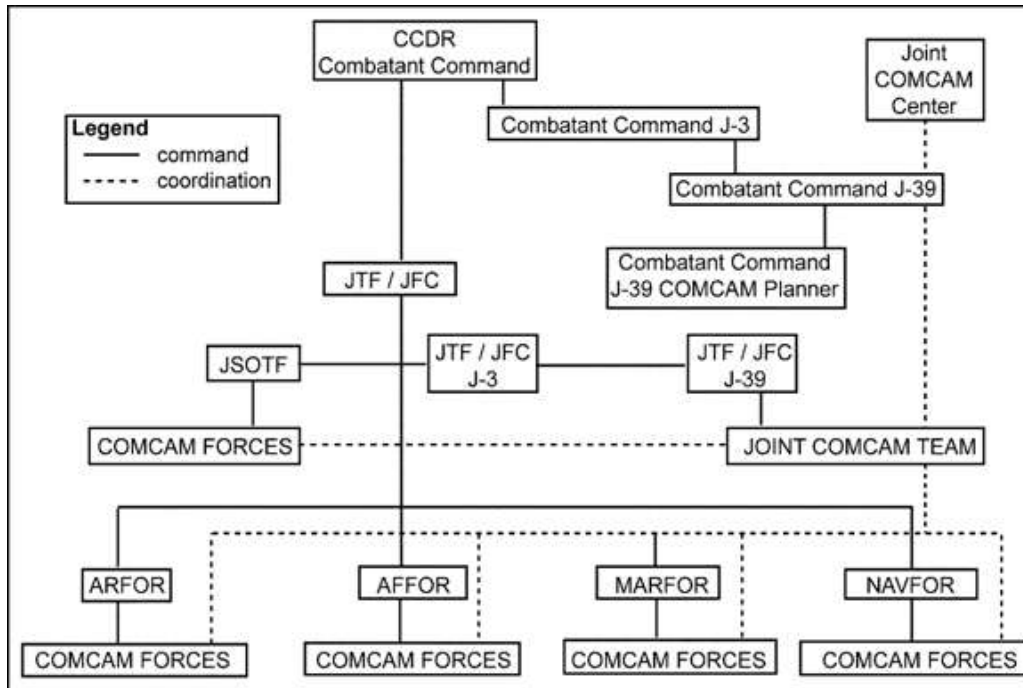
CCDR
Combatant Command

Joint
COMCAM
Center

Legend
command
coordination

Combatant Command J-3

Combatant Command J-39

Combatant Command
J-39 COMCAM Planner

JTF / JFC

JSOTF

JTF / JFC
J-3

JTF / JFC
J-39

COMCAM FORCES

JOINT COMCAM TEAM

ARFOR

AFFOR

MARFOR

NAVFOR

COMCAM FORCES

COMCAM FORCES

COMCAM FORCES

COMCAM FORCES